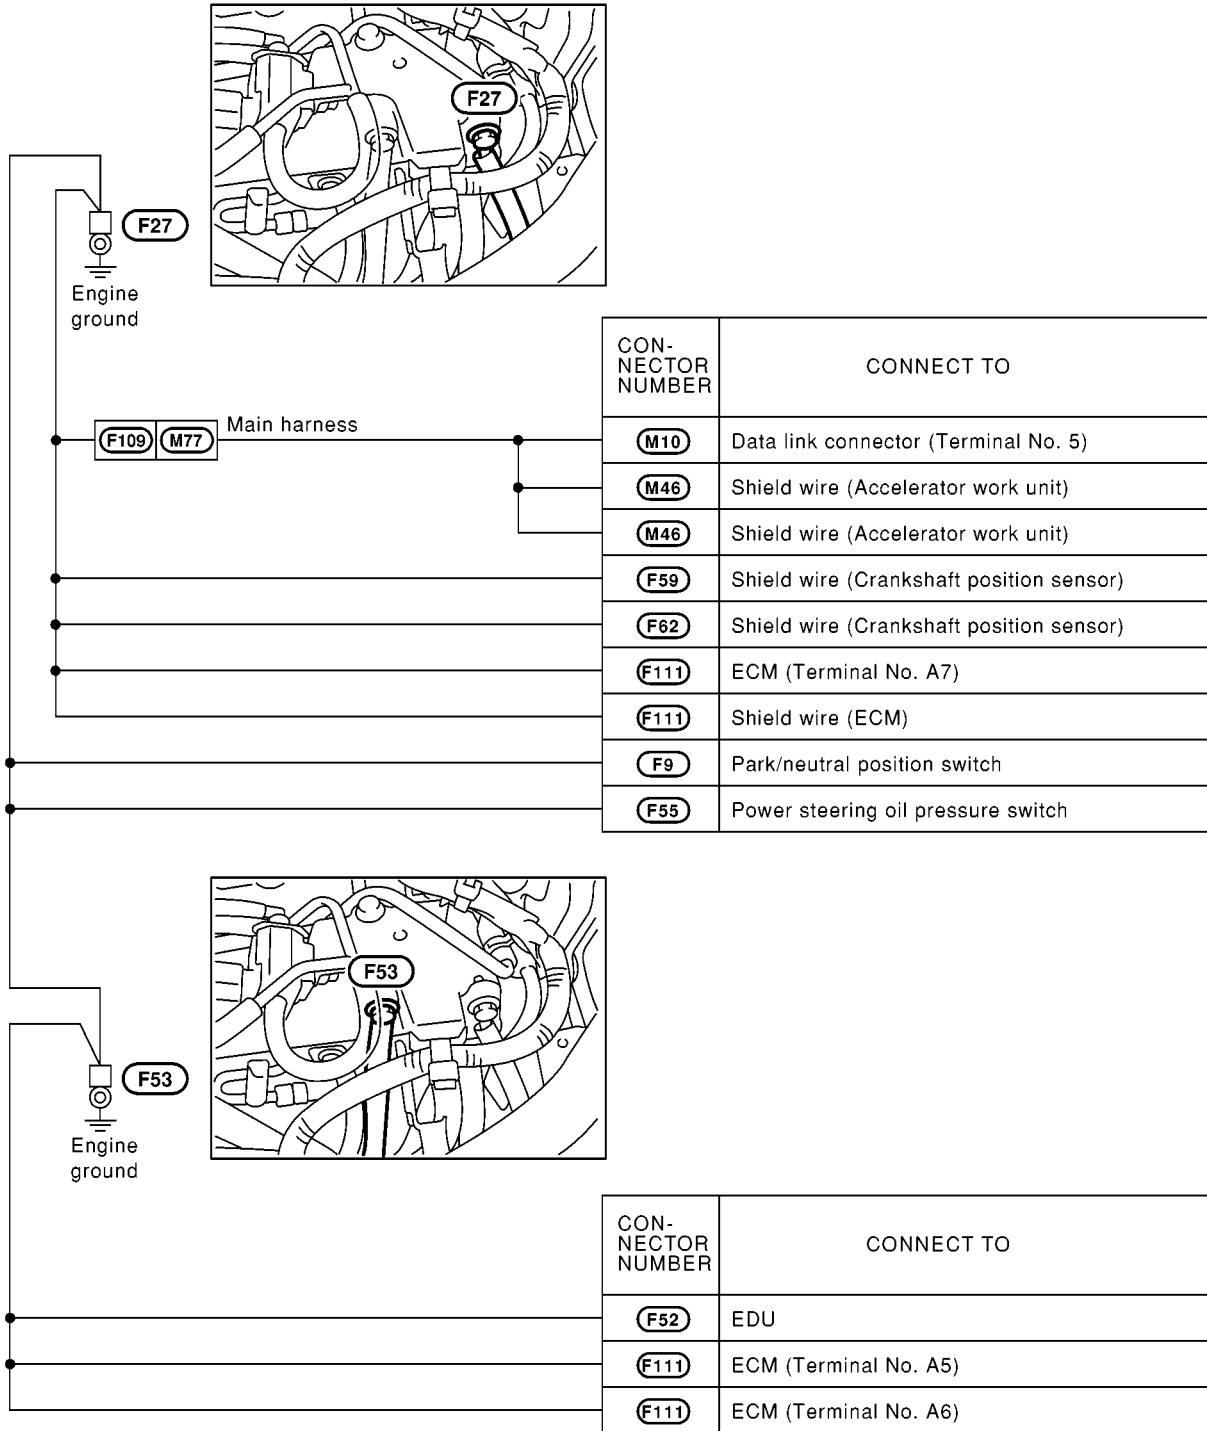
F27

F27

Engine ground

| CONNECTOR NUMBER | CONNECT TO |
|---|---|
| M10 | Data link connector (Terminal No. 5) |
| M46 | Shield wire (Accelerator work unit) |
| M46 | Shield wire (Accelerator work unit) |
| F59 | Shield wire (Crankshaft position sensor) |
| F62 | Shield wire (Crankshaft position sensor) |
| F111 | ECM (Terminal No. A7) |
| F111 | Shield wire (ECM) |
| F9 | Park/neutral position switch |
| F55 | Power steering oil pressure switch |

F109 M77 Main harness

F53

F53

Engine ground

| CONNECTOR NUMBER | CONNECT TO |
|---|---|
| F52 | EDU |
| F111 | ECM (Terminal No. A5) |
| F111 | ECM (Terminal No. A6) |